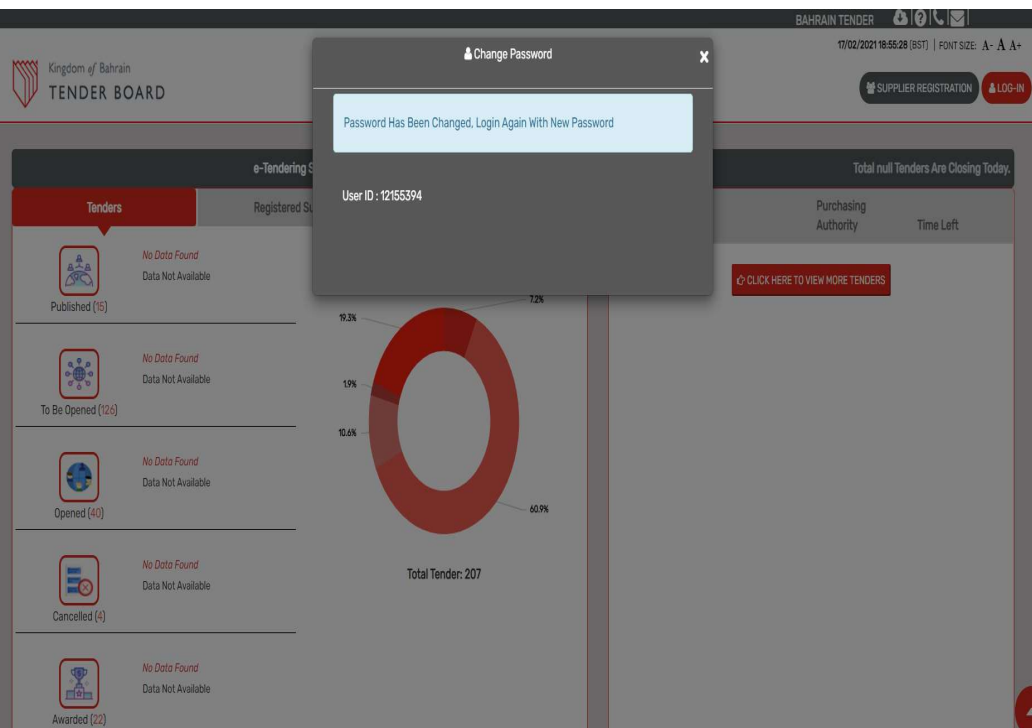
BAHRAIN TENDER

17/02/2021 18:55:28 [BST] | FONT SIZE: A- A A+

Kingdom of Bahrain
TENDER BOARD

SUPPLIER REGISTRATION LOG-IN

Change Password

Password Has Been Changed, Login Again With New Password

User ID : 12155394

e-Tendering S

Total null Tenders Are Closing Today.

Tenders

Registered Su

Purchasing Authority

Time Left

No Data Found
Data Not Available

Published (15)

CLICK HERE TO VIEW MORE TENDERS

7.2%

19.3%

No Data Found
Data Not Available

To Be Opened (126)

1.9%

10.6%

No Data Found
Data Not Available

Opened (40)

60.9%

No Data Found
Data Not Available

Cancelled (4)

Total Tender: 207

No Data Found
Data Not Available

Awarded (22)